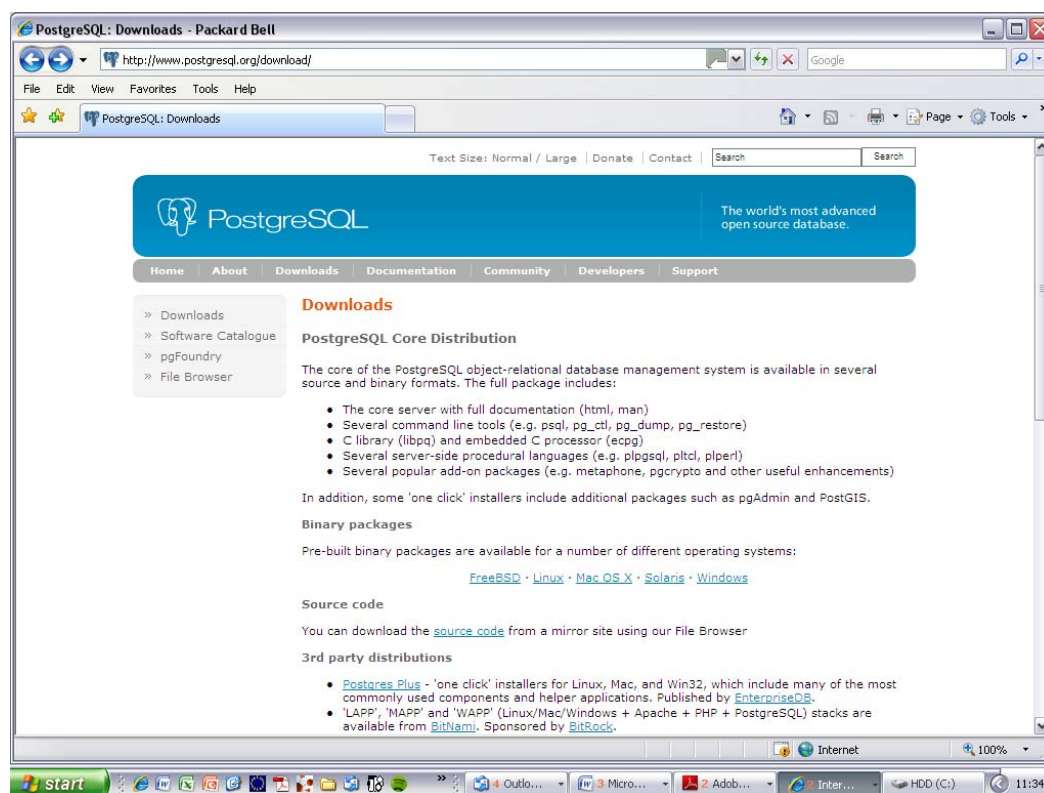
PostgreSQL: Downloads - Packard Bell

http://www.postgresql.org/download/

Google

File Edit View Favorites Tools Help

PostgreSQL: Downloads

Page Tools

Text Size: Normal / Large | Donate | Contact | Search Search

PostgreSQL

The world's most advanced open source database.

Home About Downloads Documentation Community Developers Support

» Downloads
» Software Catalogue
» pgFoundry
» File Browser

Downloads

PostgreSQL Core Distribution

The core of the PostgreSQL object-relational database management system is available in several source and binary formats. The full package includes:

- The core server with full documentation (html, man)
- Several command line tools (e.g. psql, pg_ctl, pg_dump, pg_restore)
- C library (libpq) and embedded C processor (ecpg)
- Several server-side procedural languages (e.g. plpgsql, pltcl, plperl)
- Several popular add-on packages (e.g. metaphone, pgcrypto and other useful enhancements)

In addition, some 'one click' installers include additional packages such as pgAdmin and PostGIS.

Binary packages

Pre-built binary packages are available for a number of different operating systems:

FreeBSD · Linux · Mac OS X · Solaris · Windows

Source code

You can download the source code from a mirror site using our File Browser

3rd party distributions

- Postgres Plus - 'one click' installers for Linux, Mac, and Win32, which include many of the most commonly used components and helper applications. Published by EnterpriseDB.
- 'LAPP', 'MAPP' and 'WAPP' (Linux/Mac/Windows + Apache + PHP + PostgreSQL) stacks are available from BitNami. Sponsored by BitRock.

Internet 100%

start 4 Outlo... 3 Micro... 2 Adob... Inter... HDD (C:) 11:34